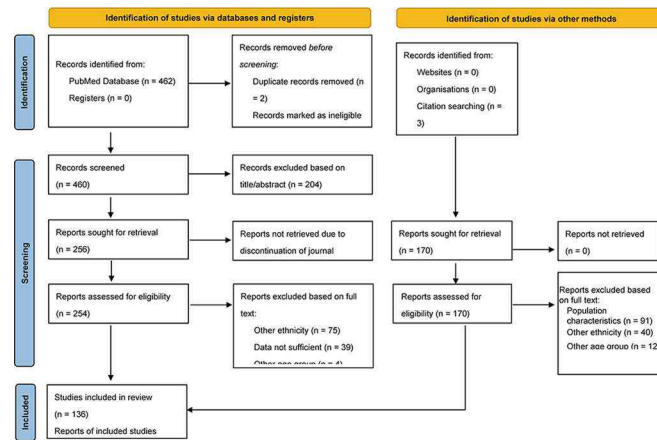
Identification of studies via databases and registers

Identification of studies via other methods

Identification

Records identified from:
PubMed Database (n = 462)
Registers (n = 0)

Records removed *before screening*:
Duplicate records removed (n = 2)
Records marked as ineligible

Records identified from:
Websites (n = 0)
Organisations (n = 0)
Citation searching (n = 3)

Screening

Records screened
(n = 460)

Records excluded based on title/abstract (n = 204)

Reports sought for retrieval
(n = 256)

Reports not retrieved due to discontinuation of journal

Reports sought for retrieval
(n = 170)

Reports not retrieved
(n = 0)

Reports assessed for eligibility
(n = 254)

Reports excluded based on full text:
Other ethnicity (n = 75)
Data not sufficient (n = 39)
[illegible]

Reports assessed for eligibility (n = 170)

Reports excluded based on full text:
Population characteristics (n = 91)
Other ethnicity (n = 40)
Other age group (n = 12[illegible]

Included

Studies included in review
(n = 136)
Reports of included studies